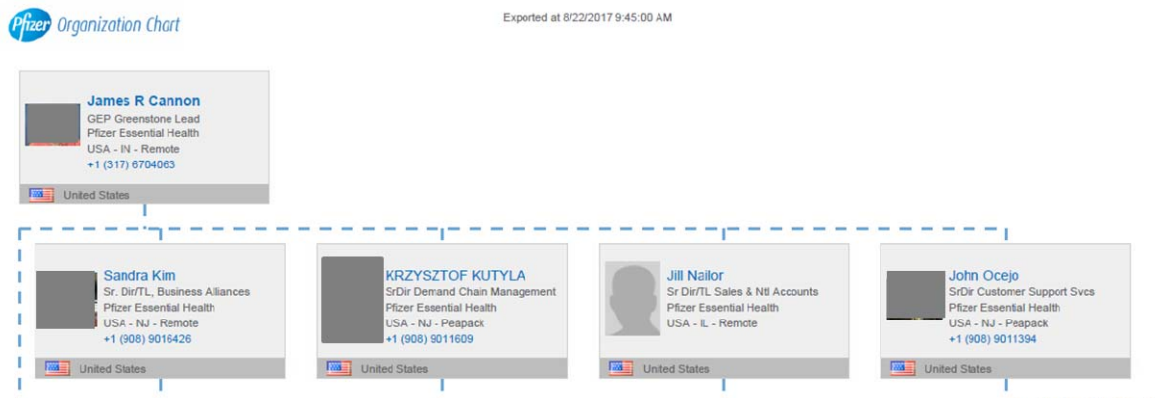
Pfizer Organization Chart

Exported at 8/22/2017 9:45:00 AM

James R Cannon
GEP Greenstone Lead
Pfizer Essential Health
USA - IN - Remote
+1 (317) 6704063
United States

Sandra Kim
Sr. Dir/TL, Business Alliances
Pfizer Essential Health
USA - NJ - Remote
+1 (908) 9016426
United States

KRZYSZTOF KUTYLA
SrDir Demand Chain Management
Pfizer Essential Health
USA - NJ - Peapack
+1 (908) 9011609
United States

Jill Nailor
Sr Dir/TL Sales & Ntl Accounts
Pfizer Essential Health
USA - IL - Remote
United States

John Ocejo
SrDir Customer Support Svcs
Pfizer Essential Health
USA - NJ - Peapack
+1 (908) 9011394
United States